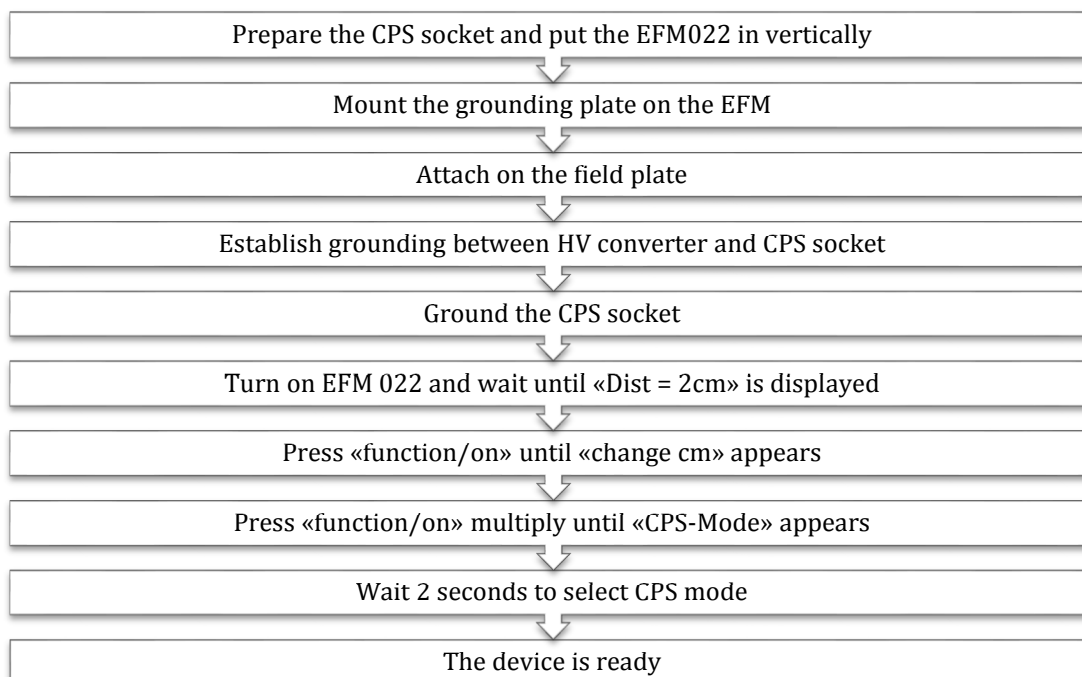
Prepare the CPS socket and put the EFM022 in vertically

Mount the grounding plate on the EFM

Attach on the field plate

Establish grounding between HV converter and CPS socket

Ground the CPS socket

Turn on EFM 022 and wait until «Dist = 2cm» is displayed

Press «function/on» until «change cm» appears

Press «function/on» multiply until «CPS-Mode» appears

Wait 2 seconds to select CPS mode

The device is ready